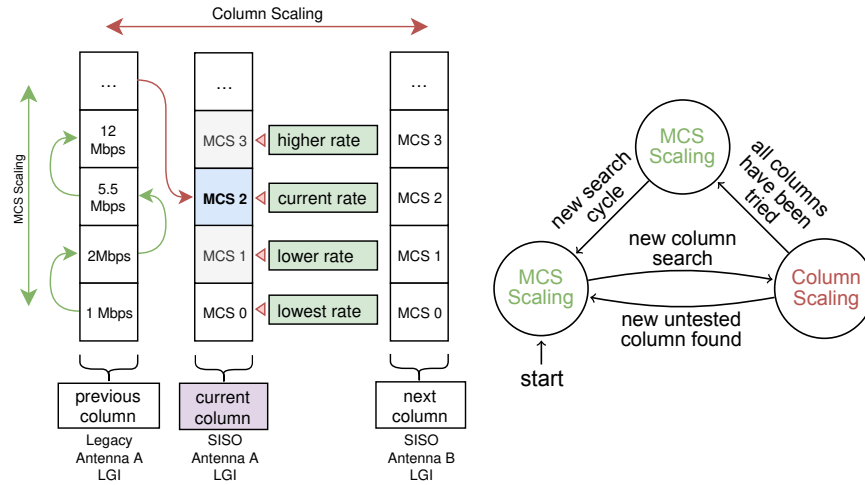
Column Scaling

MCS Scaling

| ... | ... | ... |
|---|---|---|
| 12 Mbps | MCS 3 | MCS 3 |
| 5.5 Mbps | MCS 2 | MCS 2 |
| 2Mbps | MCS 1 | MCS 1 |
| 1 Mbps | MCS 0 | MCS 0 |

higher rate
current rate
lower rate
lowest rate

previous column
Legacy
Antenna A
LGI

current column
SISO
Antenna A
LGI

next column
SISO
Antenna B
LGI

MCS Scaling
new search cycle
all columns have been tried
new column search
MCS Scaling
Column Scaling
new untested column found
start